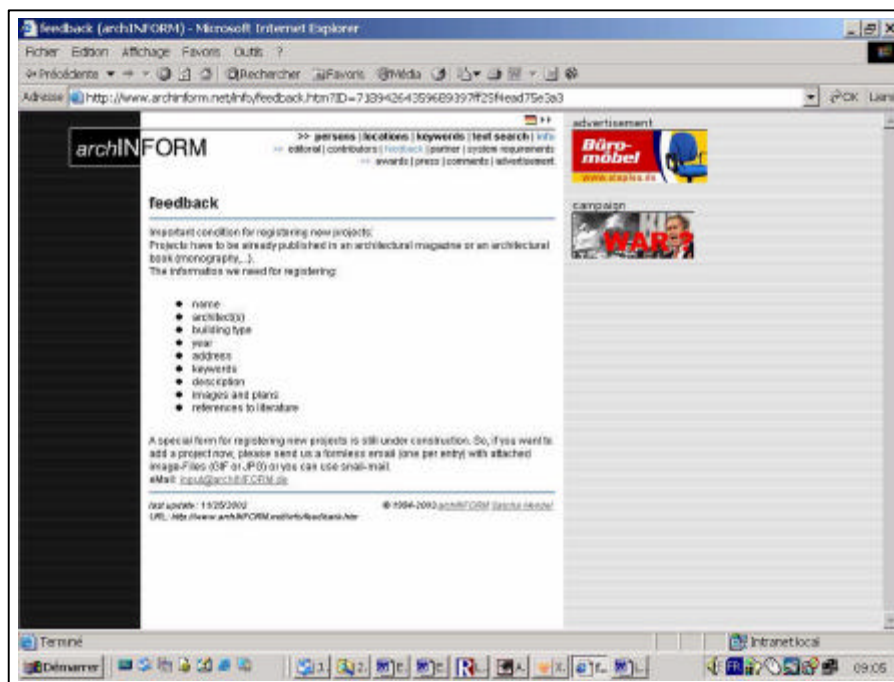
feedback (archINFORM) - Microsoft Internet Explorer

Fichier Edition Affichage Favoris Outils ?

Précédente Rechercher Favoris Média

Adresse http://www.archinform.net/info/feedback.htm?ID=7189426435968939​7ff29f4ead75e3a3

OK Liens

archINFORM

>> persons | locations | keywords | text search | info
>> editorial | contributors | feedback | partner | system requirements
>> awards | press | comments | advertisement

feedback

Important condition for registering new projects:
Projects have to be already published in an architectural magazine or an architectural book (monography,...).
The information we need for registering:

- name
- architect(s)
- building type
- year
- address
- keywords
- description
- images and plans
- references to literature

A special form for registering new projects is still under construction. So, if you want to add a project now, please send us a formless email (one per entry) with attached image-Files (GIF or JPG) or you can use snail-mail.
eMail: input@archINFORM.de

last update: 11/25/2002
URL: http://www.archINFORM.net/info/feedback.htm

© 1994-2002 archINFORM Sascha Hendel

advertisement

Büro-möbel

www.staples.de

campaign

WAR?

Terminé

Intranet local

Démarrer

09:05